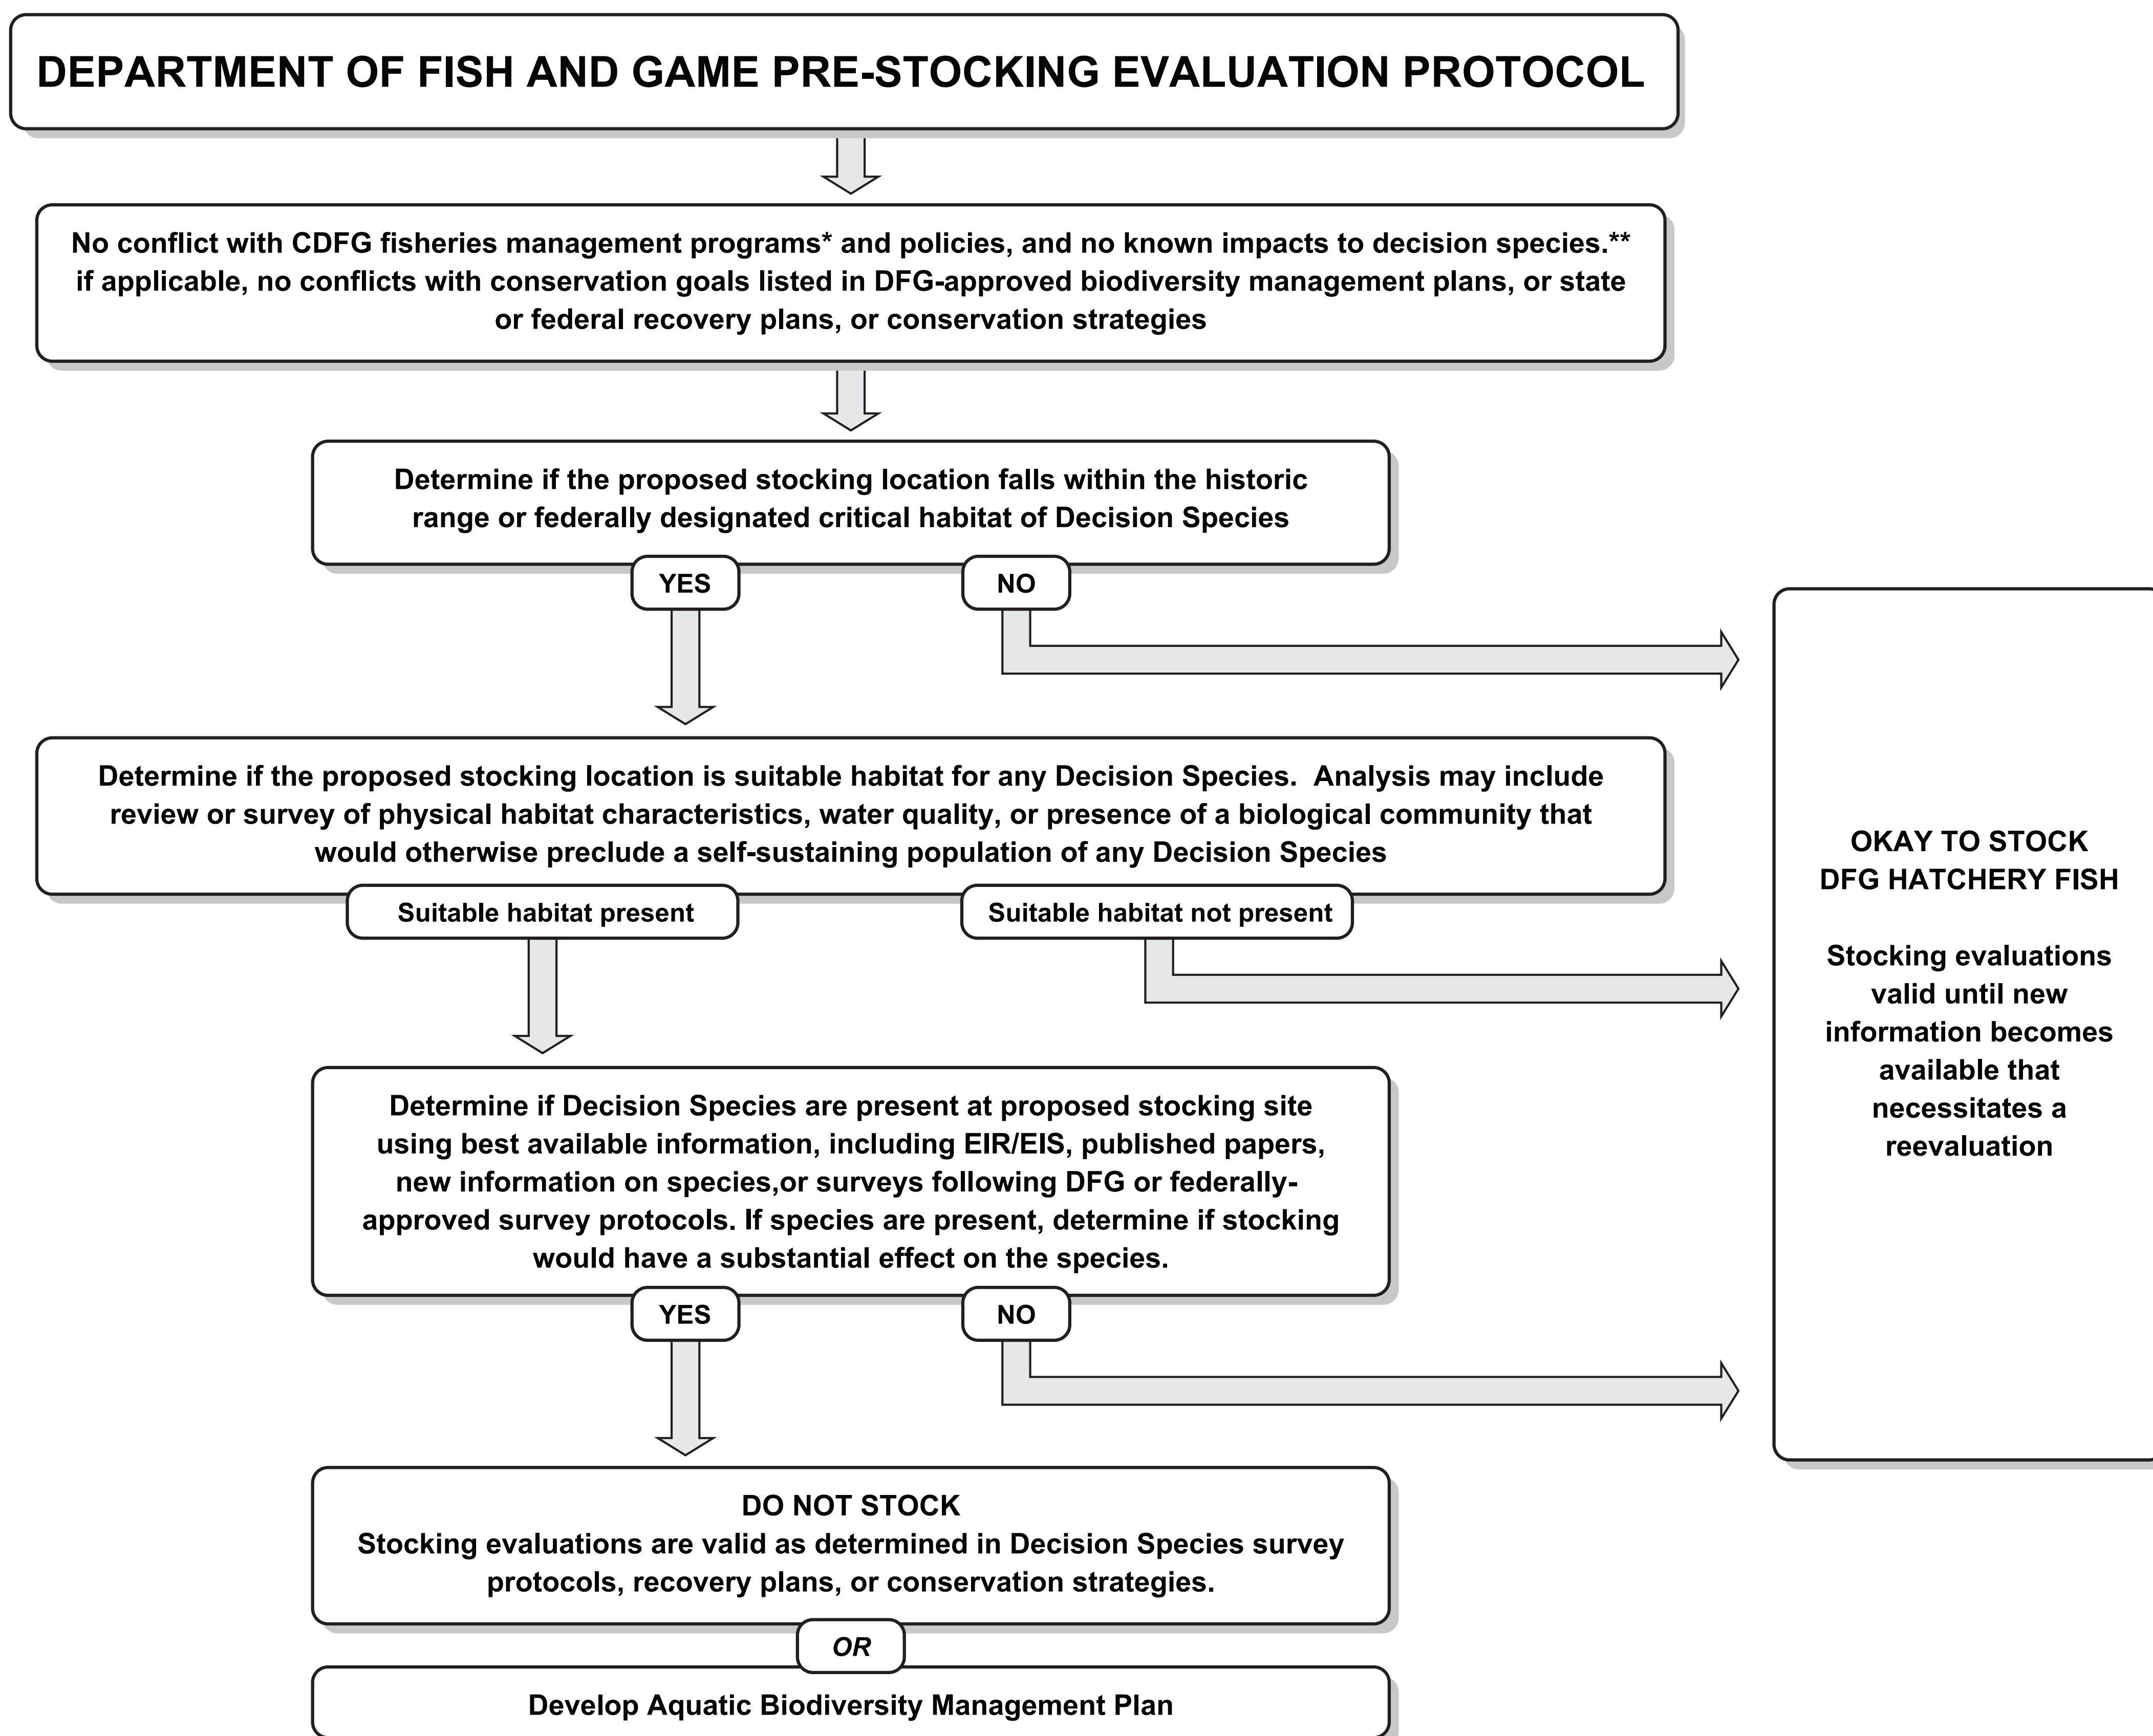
DEPARTMENT OF FISH AND GAME PRE-STOCKING EVALUATION PROTOCOL

No conflict with CDFG fisheries management programs* and policies, and no known impacts to decision species.** if applicable, no conflicts with conservation goals listed in DFG-approved biodiversity management plans, or state or federal recovery plans, or conservation strategies

Determine if the proposed stocking location falls within the historic range or federally designated critical habitat of Decision Species

YES

NO

Determine if the proposed stocking location is suitable habitat for any Decision Species. Analysis may include review or survey of physical habitat characteristics, water quality, or presence of a biological community that would otherwise preclude a self-sustaining population of any Decision Species

Suitable habitat present

Suitable habitat not present

Determine if Decision Species are present at proposed stocking site using best available information, including EIR/EIS, published papers, new information on species,or surveys following DFG or federally-approved survey protocols. If species are present, determine if stocking would have a substantial effect on the species.

YES

NO

DO NOT STOCK
Stocking evaluations are valid as determined in Decision Species survey protocols, recovery plans, or conservation strategies.

OR

Develop Aquatic Biodiversity Management Plan

OKAY TO STOCK
DFG HATCHERY FISH

Stocking evaluations valid until new information becomes available that necessitates a reevaluation